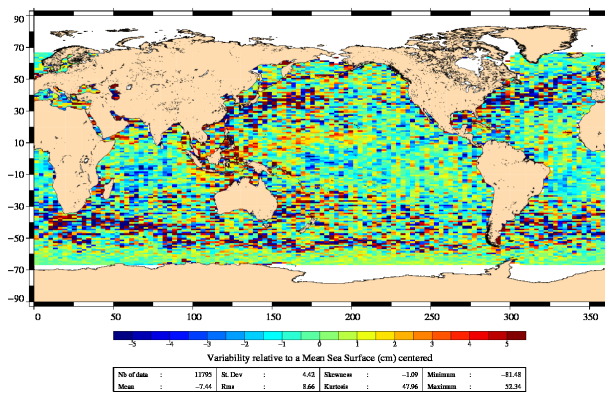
90
70
50
30
10
−10
−30
−50
−70
−90

0 50 100 150 200 250 300 350

−5 −4 −3 −2 −1 0 1 2 3 4 5

Variability relative to a Mean Sea Surface (cm) centered

| Nb of data : 11795 | St. Dev : 4.42 | Skewness : −1.09 | Minimum : −81.48 |
|---|---|---|---|
| Mean : −7.44 | Rms : 8.66 | Kurtosis : 47.96 | Maximum : 52.34 |